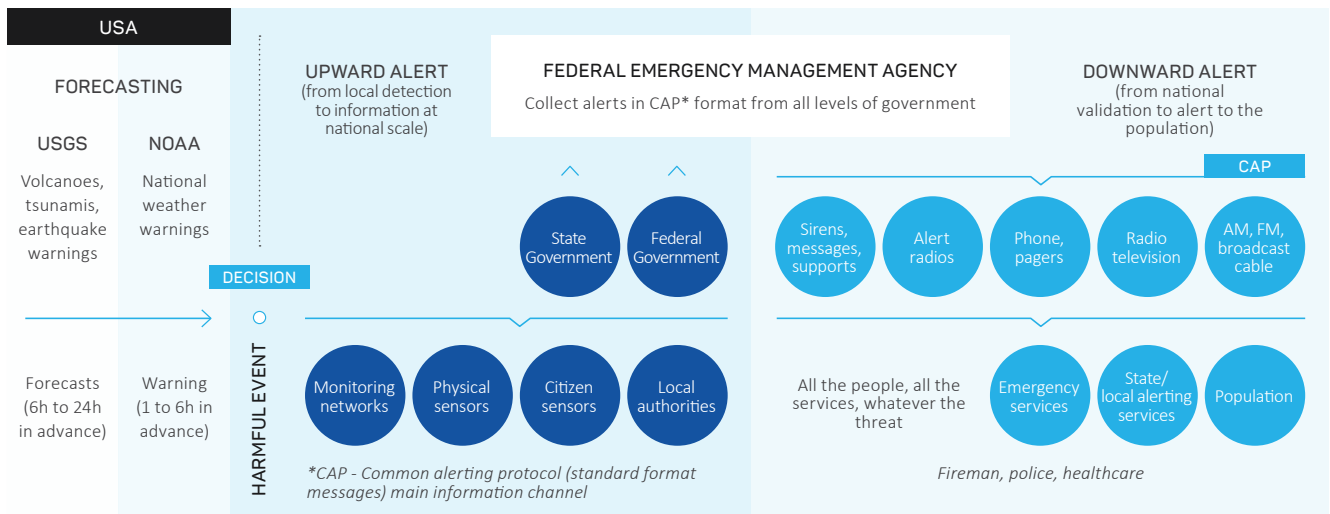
USA

FORECASTING

USGS

Volcanoes, tsunamis, earthquake warnings

NOAA

National weather warnings

DECISION

Forecasts (6h to 24h in advance)

Warning (1 to 6h in advance)

HARMFUL EVENT

UPWARD ALERT
(from local detection to information at national scale)

FEDERAL EMERGENCY MANAGEMENT AGENCY
Collect alerts in CAP* format from all levels of government

DOWNWARD ALERT
(from national validation to alert to the population)

CAP

State Government

Federal Government

Sirens, messages, supports

Alert radios

Phone, pagers

Radio television

AM, FM, broadcast cable

Monitoring networks

Physical sensors

Citizen sensors

Local authorities

All the people, all the services, whatever the threat

Emergency services

State/ local alerting services

Population

*CAP - Common alerting protocol (standard format messages) main information channel

Fireman, police, healthcare